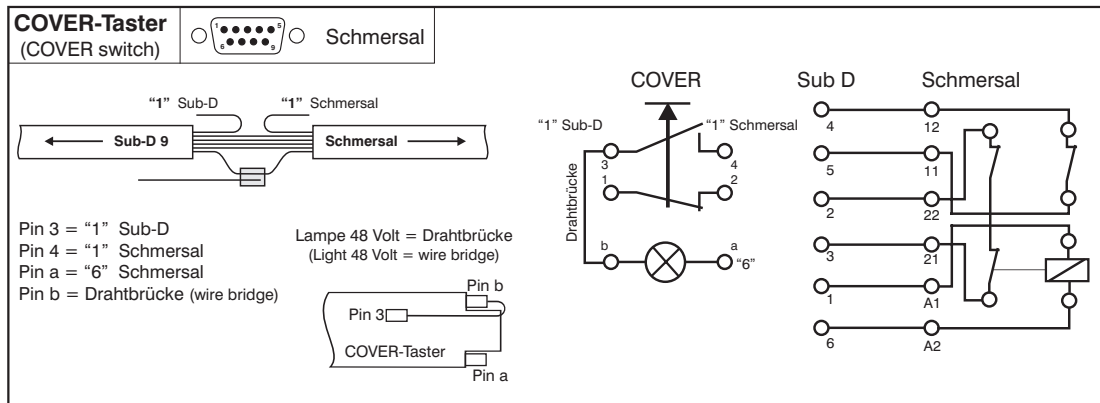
COVER-Taster
(COVER switch)

1 5
6 9

Schmersal

"1" Sub-D "1" Schmersal

Sub-D 9

Schmersal

Pin 3 = "1" Sub-D
Pin 4 = "1" Schmersal
Pin a = "6" Schmersal
Pin b = Drahtbrücke (wire bridge)

Lampe 48 Volt = Drahtbrücke
(Light 48 Volt = wire bridge)

Pin b
Pin 3
COVER-Taster
Pin a

COVER

"1" Sub-D
"1" Schmersal
3
4
1
2
Drahtbrücke
b
a
"6"

Sub D
Schmersal

4
12
5
11
2
22
3
21
1
A1
6
A2